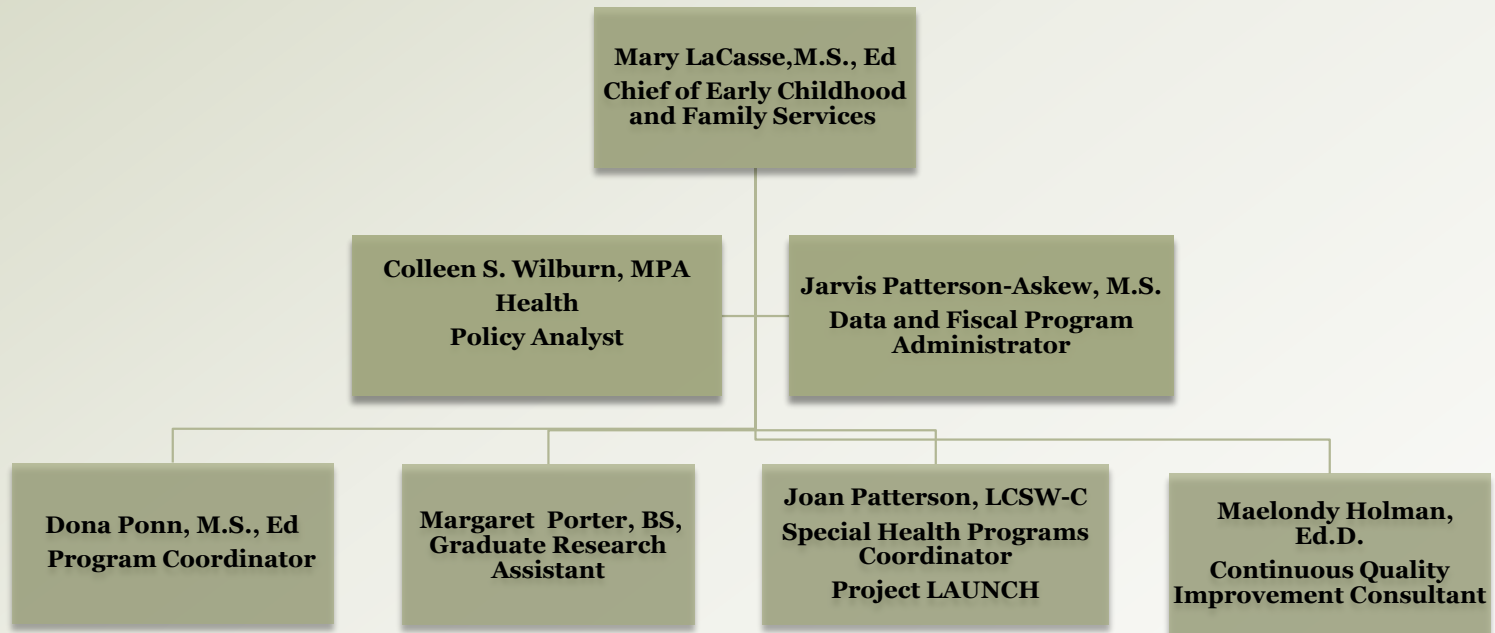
Mary LaCasse,M.S., Ed
Chief of Early Childhood and Family Services

Colleen S. Wilburn, MPA
Health
Policy Analyst

Jarvis Patterson-Askew, M.S.
Data and Fiscal Program Administrator

Dona Ponn, M.S., Ed
Program Coordinator

Margaret Porter, BS, Graduate Research Assistant

Joan Patterson, LCSW-C
Special Health Programs Coordinator
Project LAUNCH

Maelondy Holman, Ed.D.
Continuous Quality Improvement Consultant